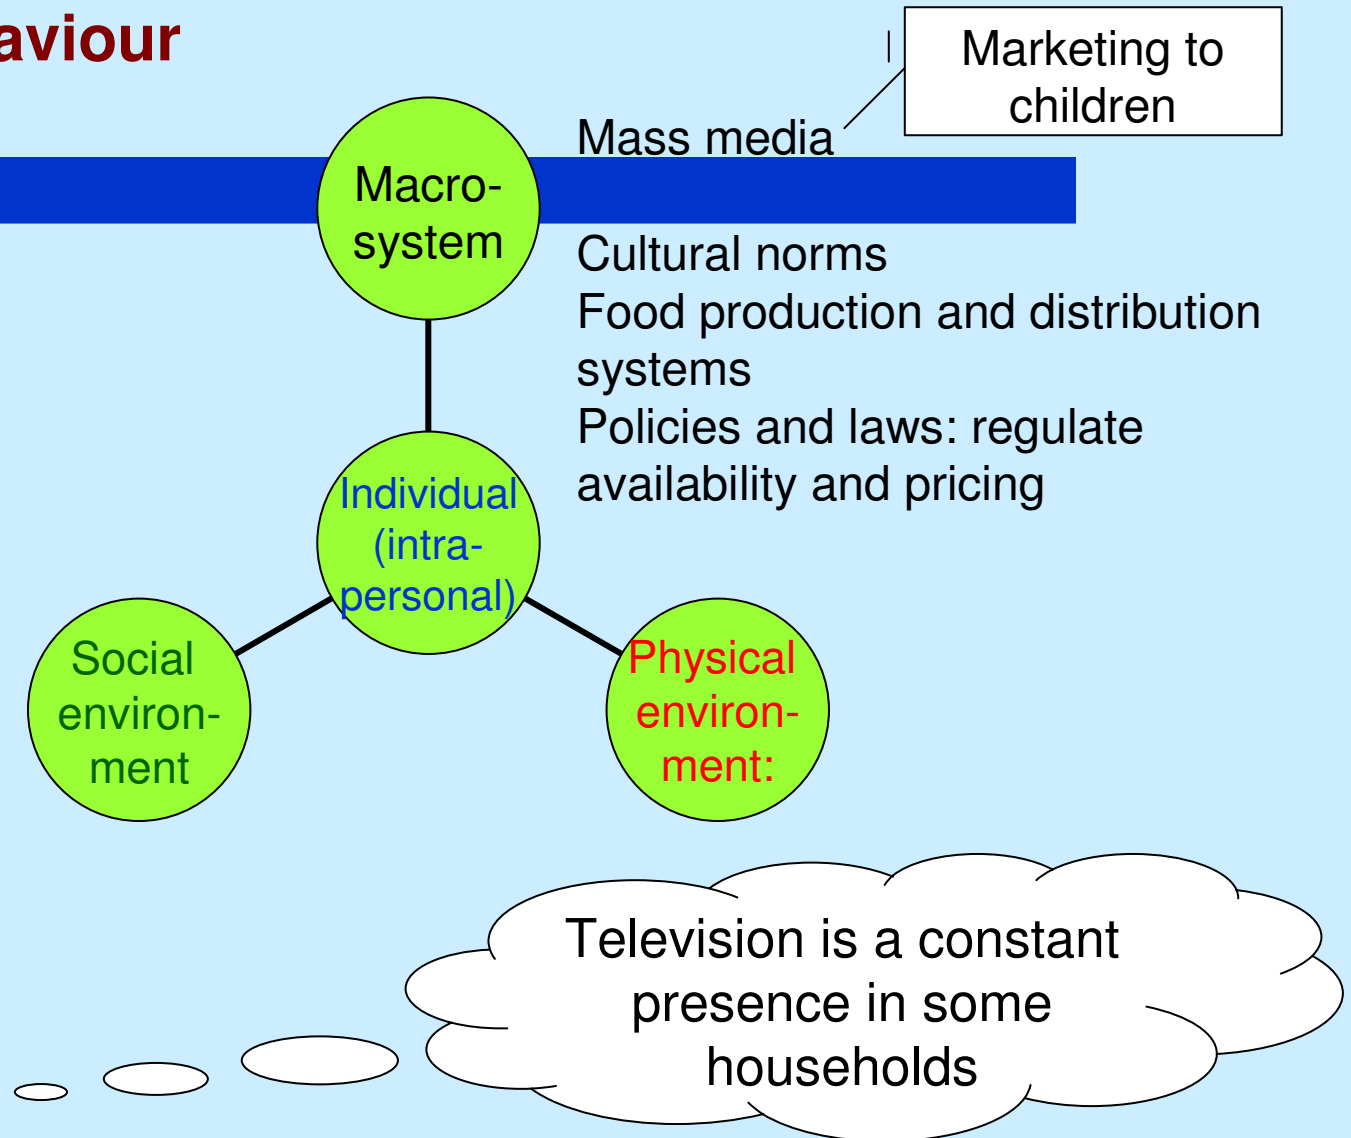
aviour

Marketing to children

Mass media

Macro-system

Cultural norms
Food production and distribution systems
Policies and laws: regulate availability and pricing

Individual (intra-personal)

Social environment

Physical environment:

Television is a constant presence in some households